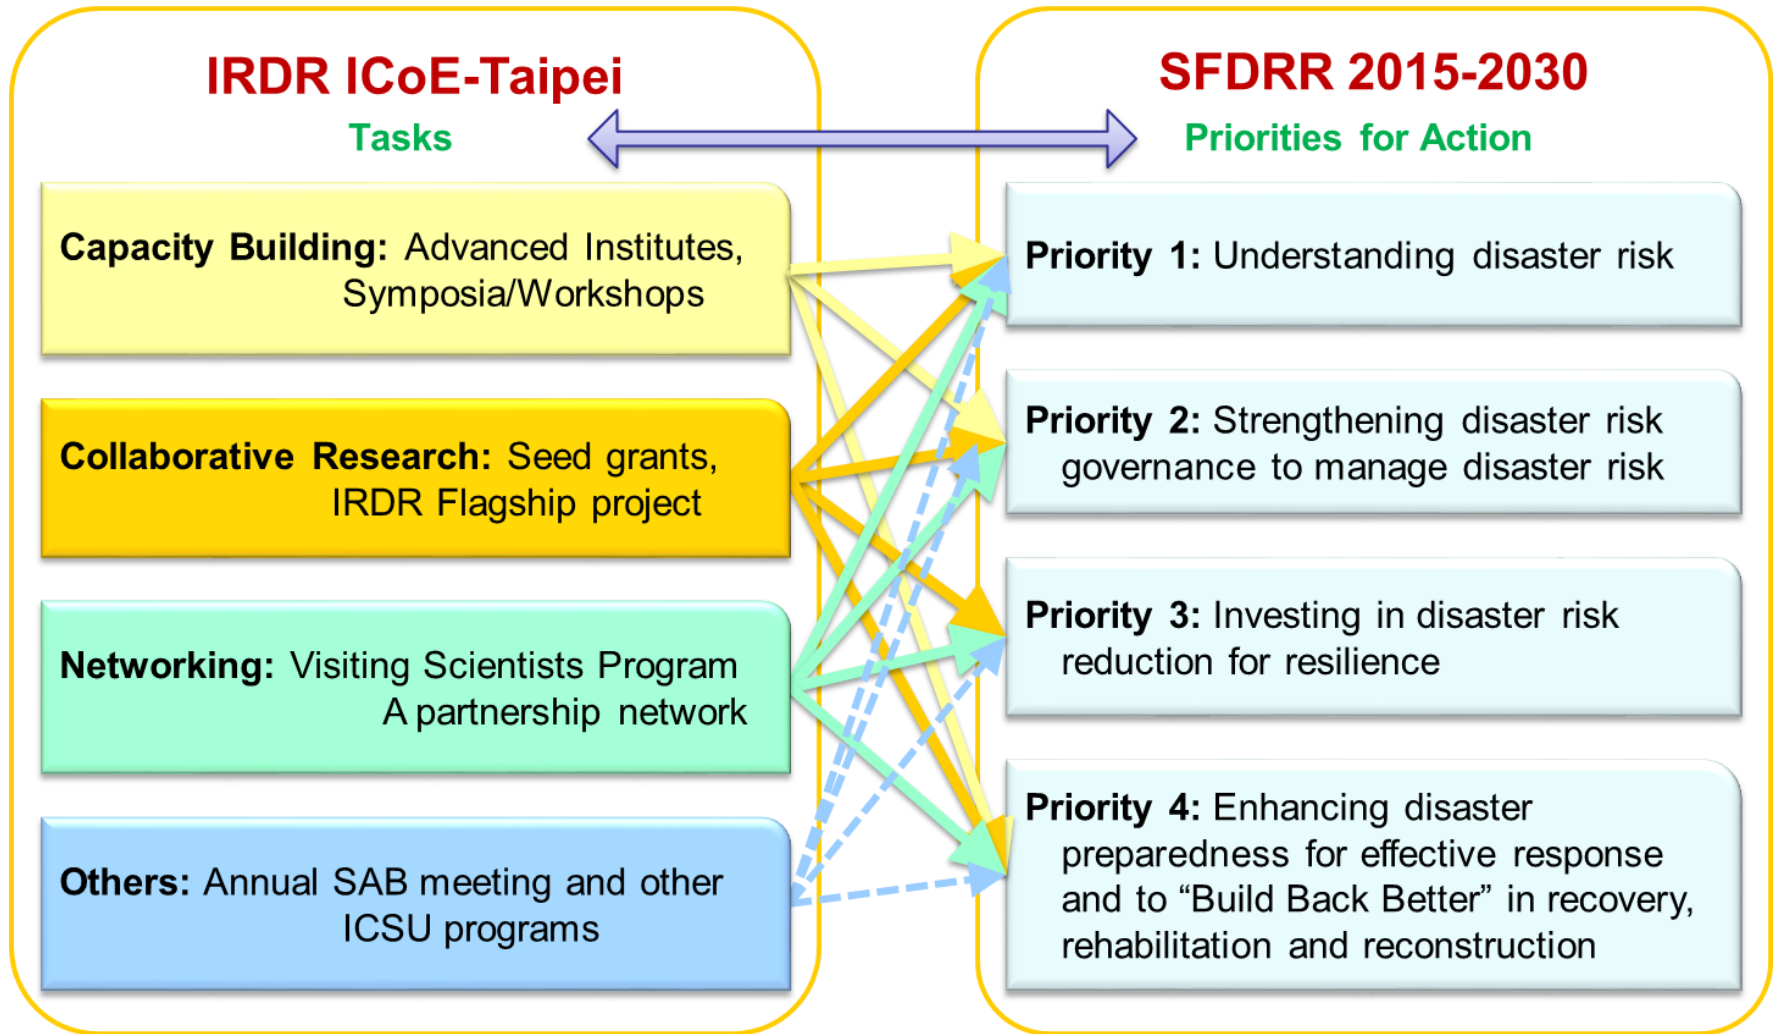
IRDR ICoE-Taipei

Tasks

Capacity Building: Advanced Institutes, Symposia/Workshops

Collaborative Research: Seed grants, IRDR Flagship project

Networking: Visiting Scientists Program A partnership network

Others: Annual SAB meeting and other ICSU programs

SFDRR 2015-2030

Priorities for Action

Priority 1: Understanding disaster risk

Priority 2: Strengthening disaster risk governance to manage disaster risk

Priority 3: Investing in disaster risk reduction for resilience

Priority 4: Enhancing disaster preparedness for effective response and to "Build Back Better" in recovery, rehabilitation and reconstruction